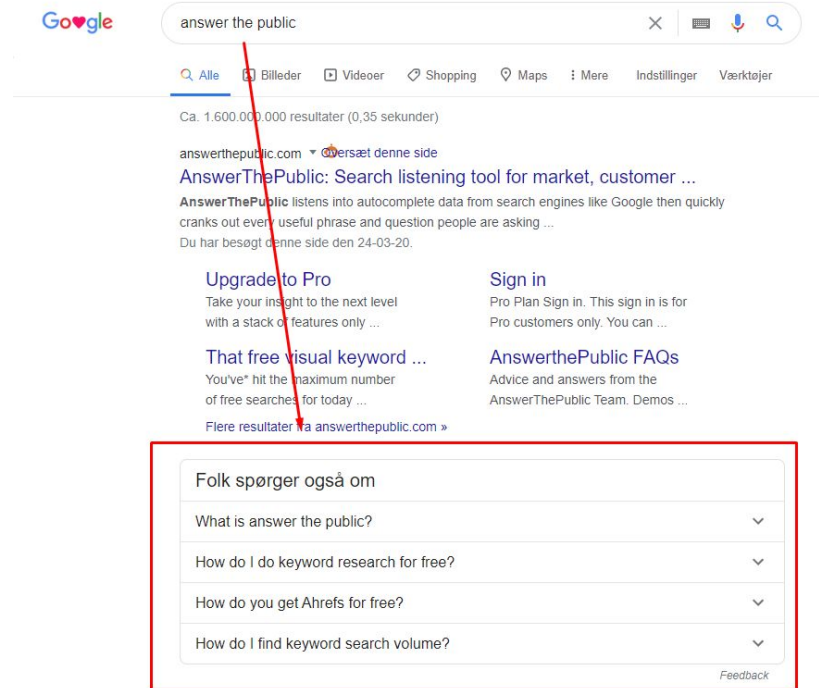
Go♥gle

answer the public

Alle Billeder Videoer Shopping Maps Mere Indstillinger Værktøjer

Ca. 1.600.000.000 resultater (0,35 sekunder)

answerthepublic.com ▾ Oversæt denne side

AnswerThePublic: Search listening tool for market, customer ...

AnswerThePublic listens into autocomplete data from search engines like Google then quickly cranks out every useful phrase and question people are asking ...
Du har besøgt denne side den 24-03-20.

Upgrade to Pro
Take your insight to the next level with a stack of features only ...

Sign in
Pro Plan Sign in. This sign in is for Pro customers only. You can ...

That free visual keyword ...
You've* hit the maximum number of free searches for today ...

AnswerthePublic FAQs
Advice and answers from the AnswerThePublic Team. Demos ...

Flere resultater fra answerthepublic.com »

Folk spørger også om

What is answer the public?

How do I do keyword research for free?

How do you get Ahrefs for free?

How do I find keyword search volume?

Feedback